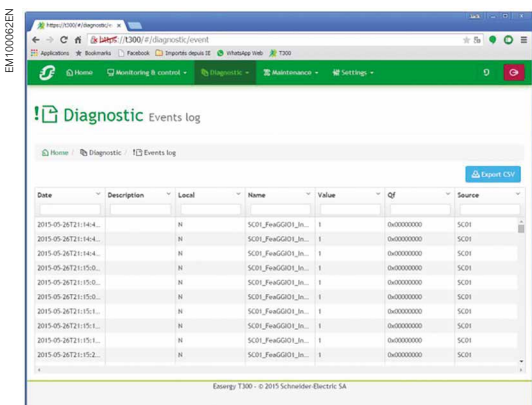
EM100062EN

https://t300/#/diagnostic/e ×

https://t300/#/diagnostic/event

Applications Bookmarks Facebook Importés depuis IE WhatsApp Web T300

Home Monitoring & control Diagnostic Maintenance Settings

Diagnostic Events log

Home / Diagnostic / Events log

Export CSV

| Date | Description | Local | Name | Value | Qf | Source |
|---|---|---|---|---|---|---|
| 2015-05-26T21:14:4... | | N | SC01_FeaGGIO1_In... | 1 | 0x00000000 | SC01 |
| 2015-05-26T21:14:4... | | N | SC01_FeaGGIO1_In... | 1 | 0x00000000 | SC01 |
| 2015-05-26T21:14:4... | | N | SC01_FeaGGIO1_In... | 1 | 0x00000000 | SC01 |
| 2015-05-26T21:15:0... | | N | SC01_FeaGGIO1_In... | 1 | 0x00000000 | SC01 |
| 2015-05-26T21:15:0... | | N | SC01_FeaGGIO1_In... | 1 | 0x00000000 | SC01 |
| 2015-05-26T21:15:0... | | N | SC01_FeaGGIO1_In... | 1 | 0x00000000 | SC01 |
| 2015-05-26T21:15:1... | | N | SC01_FeaGGIO1_In... | 1 | 0x00000000 | SC01 |
| 2015-05-26T21:15:1... | | N | SC01_FeaGGIO1_In... | 1 | 0x00000000 | SC01 |
| 2015-05-26T21:15:1... | | N | SC01_FeaGGIO1_In... | 1 | 0x00000000 | SC01 |
| 2015-05-26T21:15:2... | | N | SC01_FeaGGIO1_In... | 1 | 0x00000000 | SC01 |

Easergy T300 - © 2015 Schneider-Electric SA